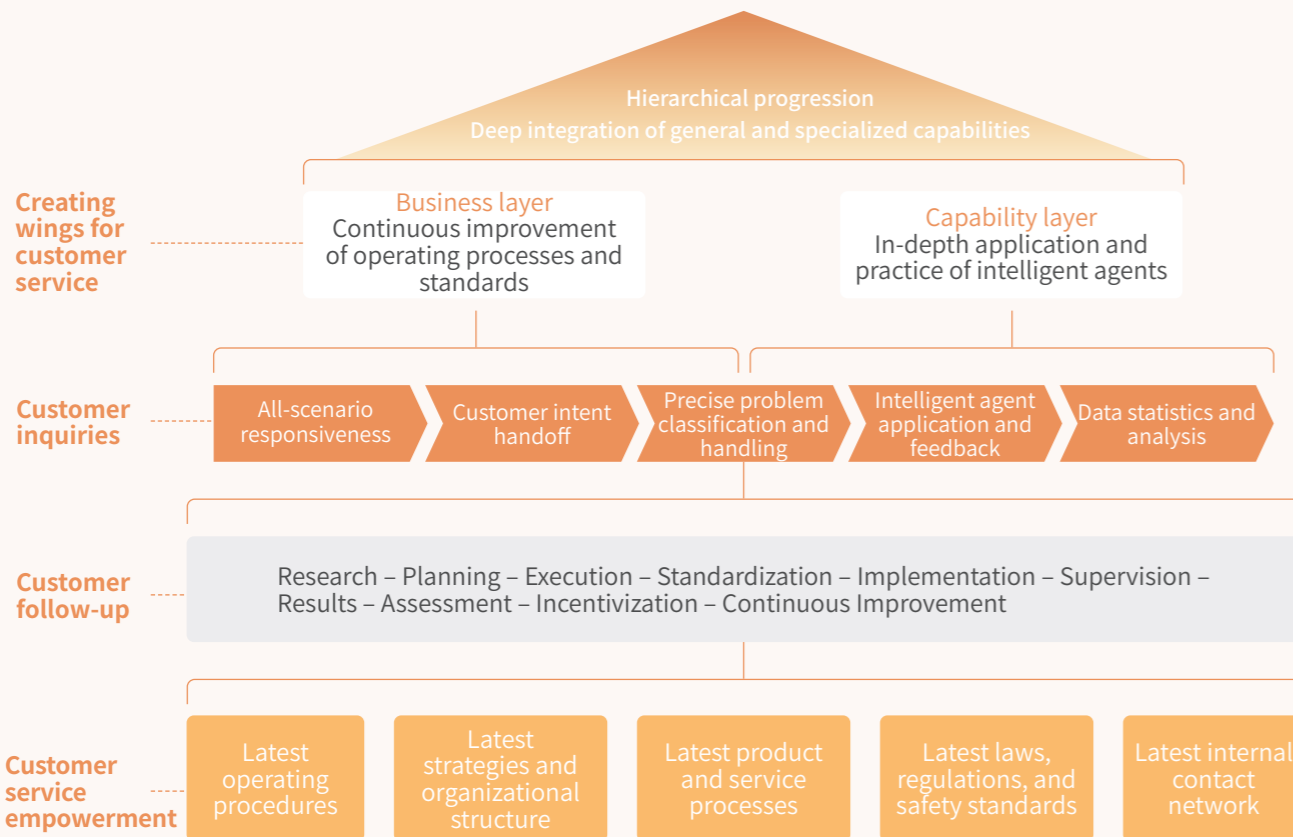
Hierarchical progression
Deep integration of general and specialized capabilities

Creating wings for customer service

Business layer
Continuous improvement of operating processes and standards

Capability layer
In-depth application and practice of intelligent agents

Customer inquiries

All-scenario responsiveness

Customer intent handoff

Precise problem classification and handling

Intelligent agent application and feedback

Data statistics and analysis

Customer follow-up

Research – Planning – Execution – Standardization – Implementation – Supervision – Results – Assessment – Incentivization – Continuous Improvement

Customer service empowerment

Latest operating procedures

Latest strategies and organizational structure

Latest product and service processes

Latest laws, regulations, and safety standards

Latest internal contact network